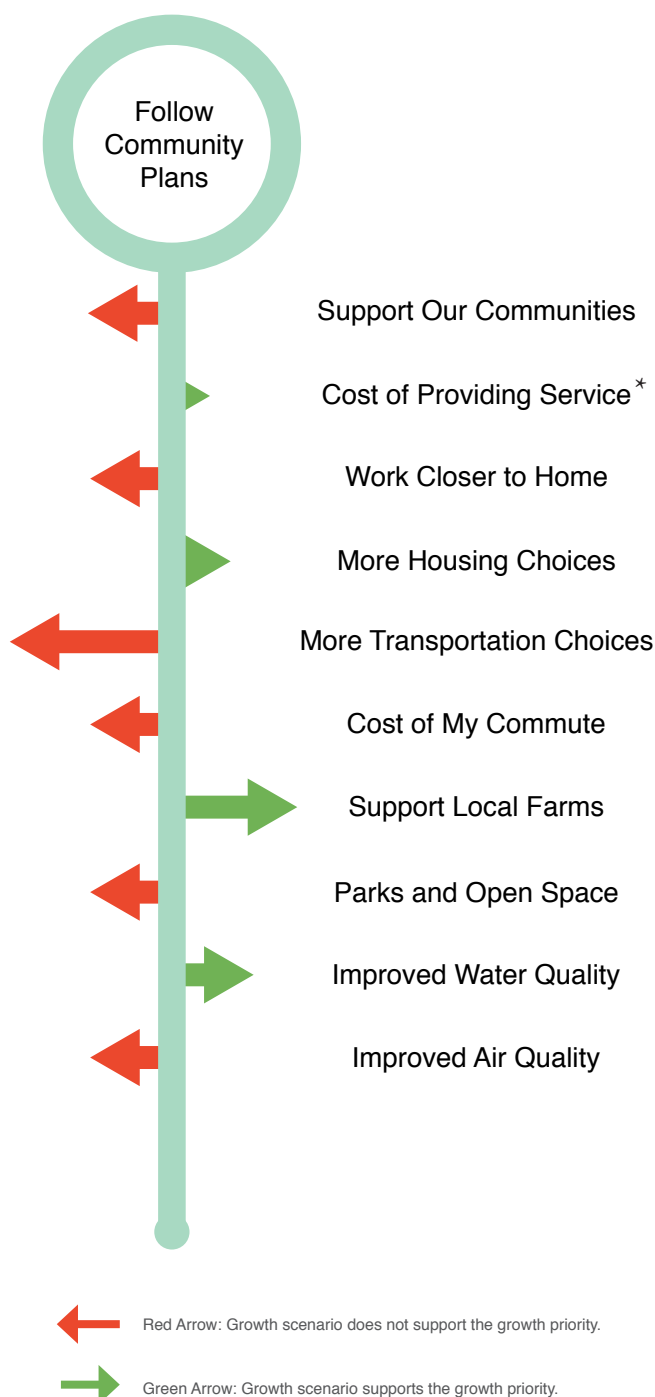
Follow Community Plans

Support Our Communities

Cost of Providing Service*

Work Closer to Home

More Housing Choices

More Transportation Choices

Cost of My Commute

Support Local Farms

Parks and Open Space

Improved Water Quality

Improved Air Quality

Red Arrow: Growth scenario does not support the growth priority.

Green Arrow: Growth scenario supports the growth priority.